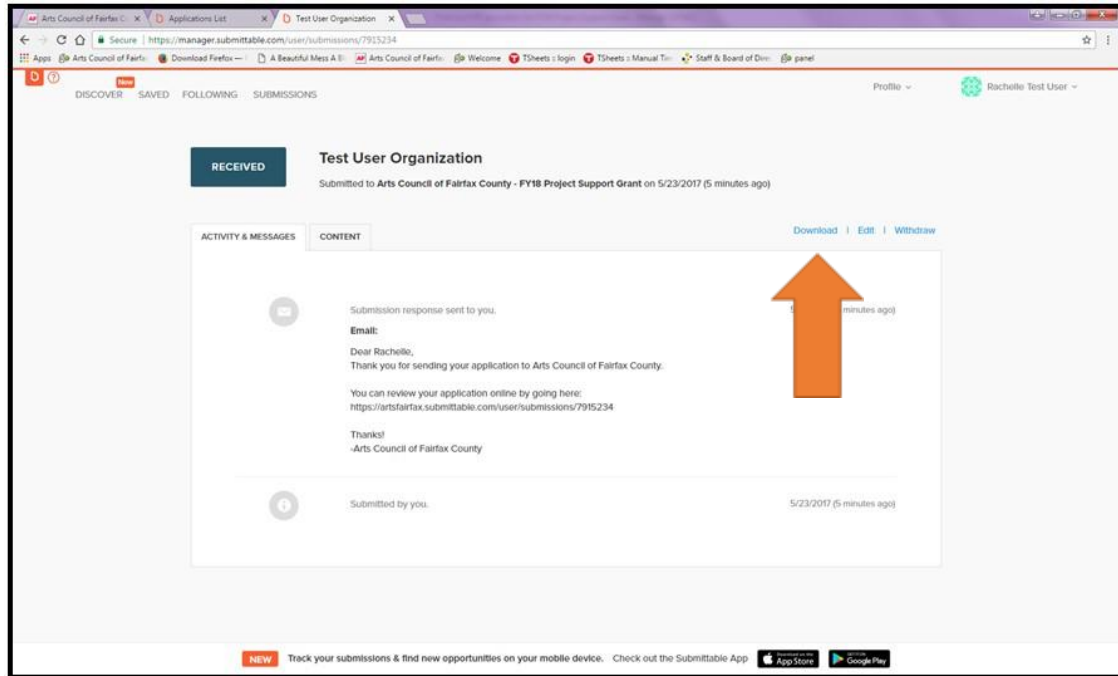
Arts Council of Fairfax C ×
Applications List ×
Test User Organization ×

Secure | https://manager.submittable.com/user/submissions/7915234

Apps
Arts Council of Fairfa
Download Firefox —
A Beautiful Mess A B
Arts Council of Fairfa
Welcome
TSheets :: login
TSheets :: Manual Ti
Staff & Board of Dire
panel

New
DISCOVER SAVED FOLLOWING SUBMISSIONS

Profile
Rachelle Test User

RECEIVED

Test User Organization

Submitted to **Arts Council of Fairfax County - FY18 Project Support Grant** on 5/23/2017 (5 minutes ago)

ACTIVITY & MESSAGES
CONTENT

Download | Edit | Withdraw

Submission response sent to you.

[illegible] minutes ago)

**Email:**

Dear Rachelle,
Thank you for sending your application to Arts Council of Fairfax County.

You can review your application online by going here:
https://artsfairfax.submittable.com/user/submissions/7915234

Thanks!
-Arts Council of Fairfax County

Submitted by you.

5/23/2017 (5 minutes ago)

NEW
Track your submissions & find new opportunities on your mobile device. Check out the Submittable App
App Store
Google Play